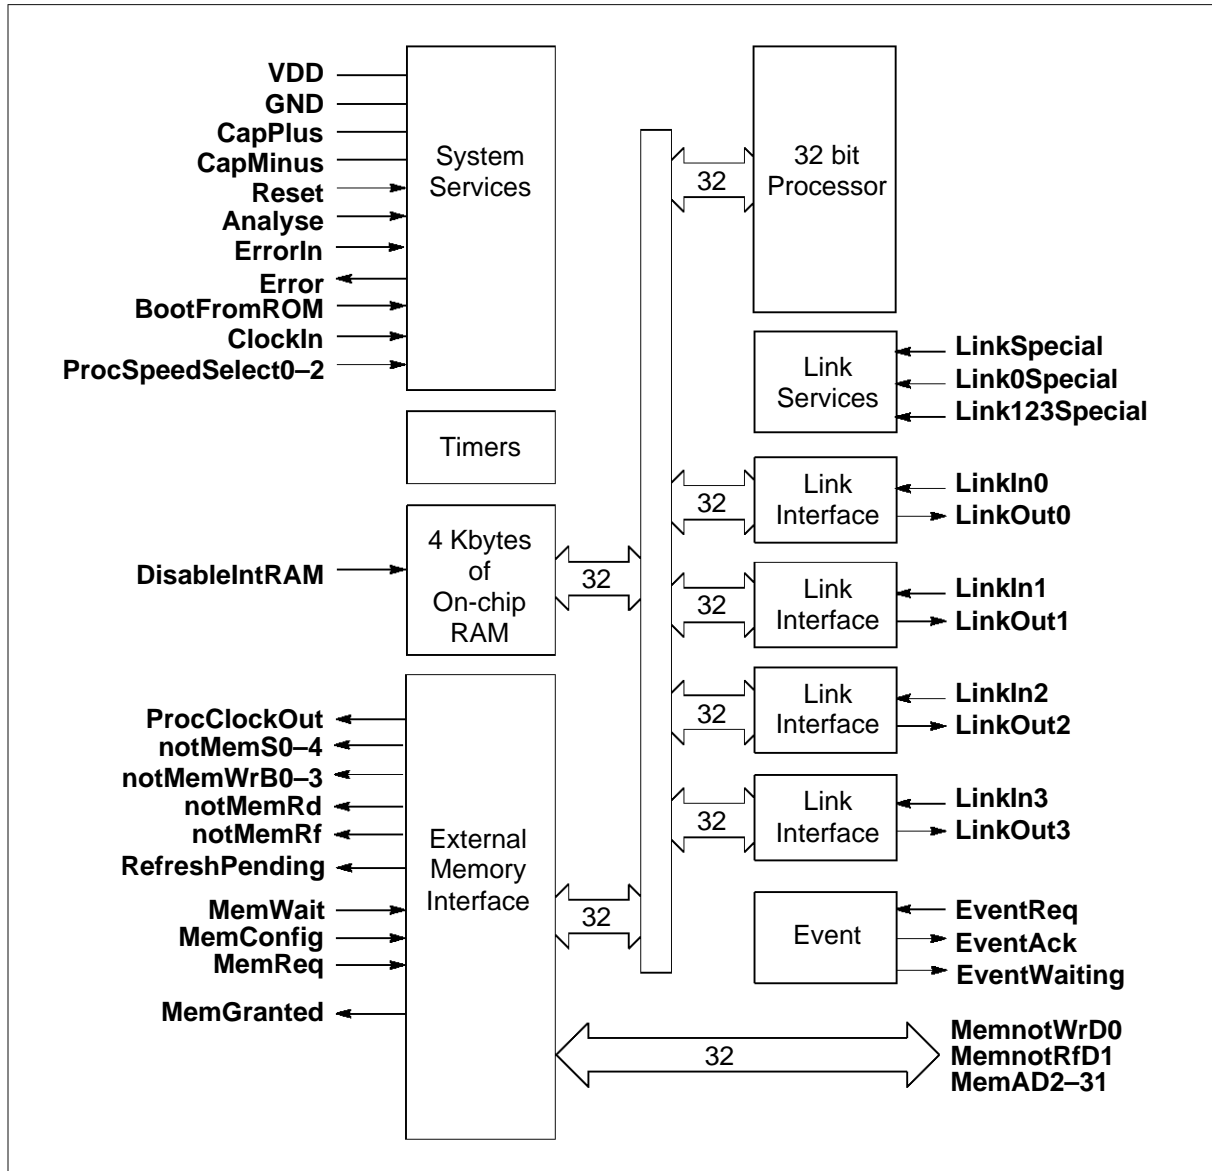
VDD
GND
CapPlus
CapMinus
Reset
Analyse
ErrorIn
Error
BootFromROM
ClockIn
ProcSpeedSelect0–2

System Services

32

32 bit Processor

Link Services

LinkSpecial
Link0Special
Link123Special

Timers

DisableIntRAM

4 Kbytes of On-chip RAM

32

32

Link Interface

LinkIn0
LinkOut0

32

Link Interface

LinkIn1
LinkOut1

32

Link Interface

LinkIn2
LinkOut2

32

Link Interface

LinkIn3
LinkOut3

ProcClockOut
notMemS0–4
notMemWrB0–3
notMemRd
notMemRf
RefreshPending
MemWait
MemConfig
MemReq
MemGranted

External Memory Interface

32

Event

EventReq
EventAck
EventWaiting

32

MemnotWrD0
MemnotRfD1
MemAD2–31